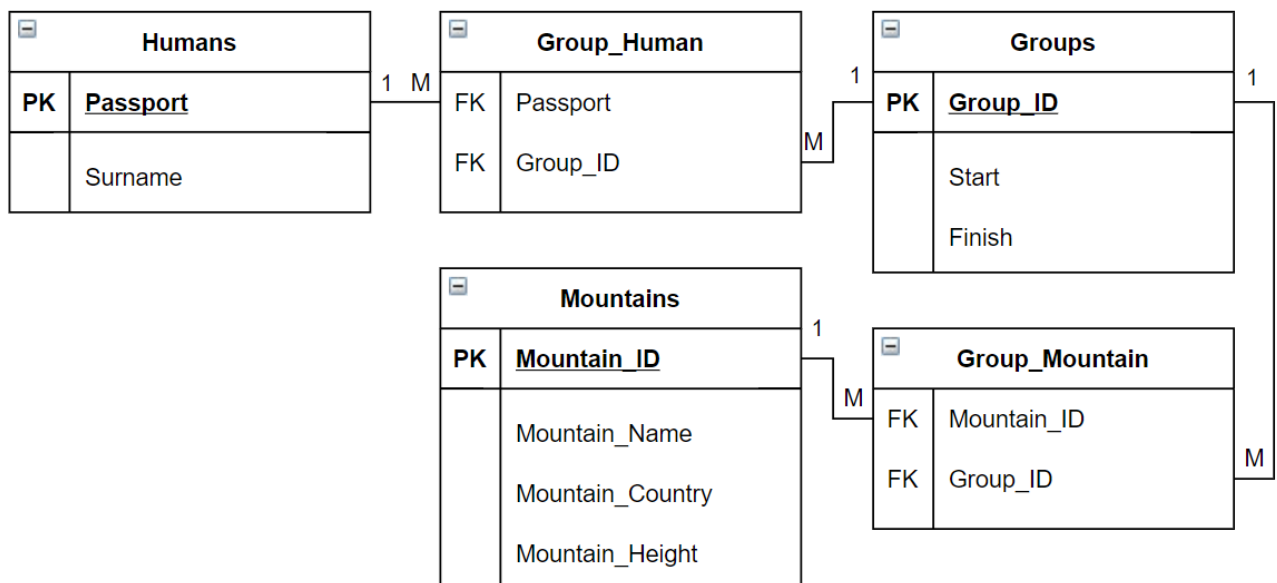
Humans

| PK | Passport |
|---|---|
| | Surname |

1 M

Group_Human

| FK | Passport |
|---|---|
| FK | Group_ID |

M 1

Groups

| PK | Group_ID |
|---|---|
| | Start |
| | Finish |

1

Mountains

| PK | Mountain_ID |
|---|---|
| | Mountain_Name |
| | Mountain_Country |
| | Mountain_Height |

1 M

Group_Mountain

| FK | Mountain_ID |
|---|---|
| FK | Group_ID |

M